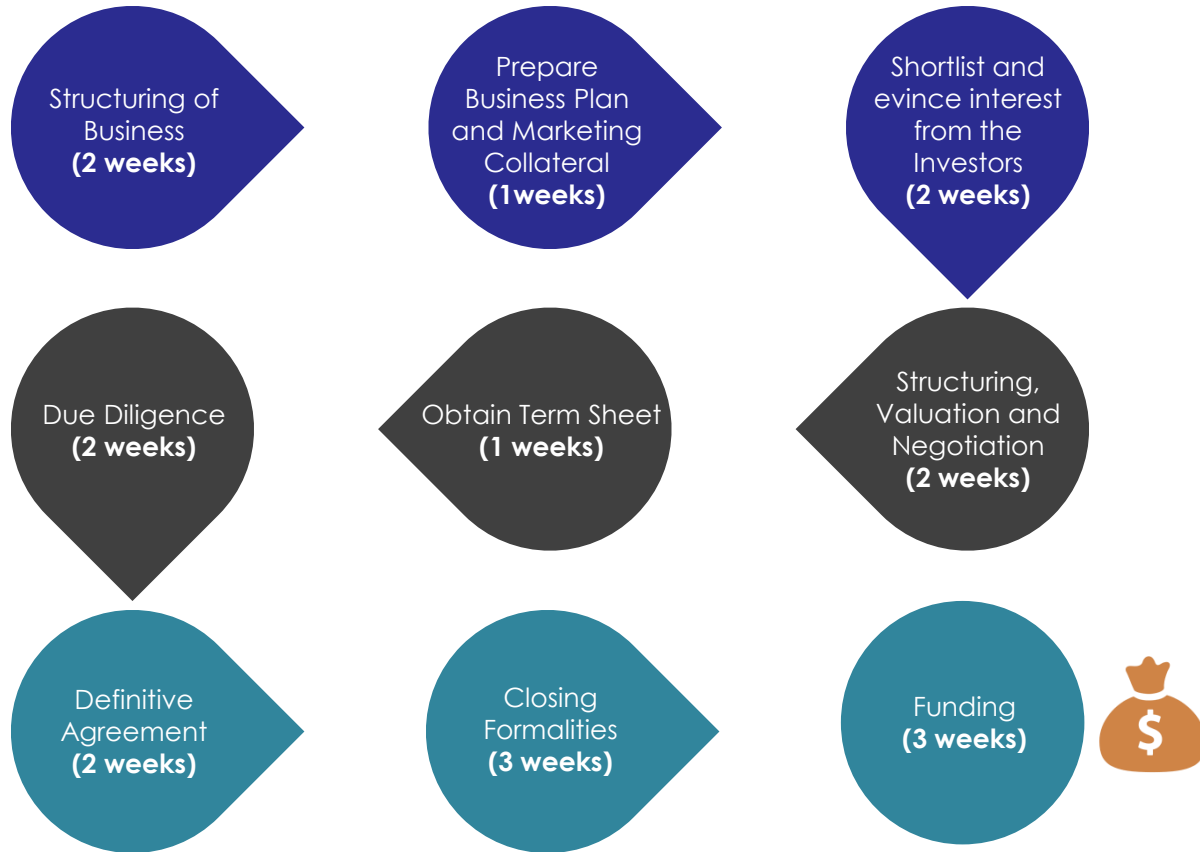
Structuring of Business
(2 weeks)

Prepare Business Plan and Marketing Collateral
(1weeks)

Shortlist and evince interest from the Investors
(2 weeks)

Structuring, Valuation and Negotiation
(2 weeks)

Obtain Term Sheet
(1 weeks)

Due Diligence
(2 weeks)

Definitive Agreement
(2 weeks)

Closing Formalities
(3 weeks)

Funding
(3 weeks)

$